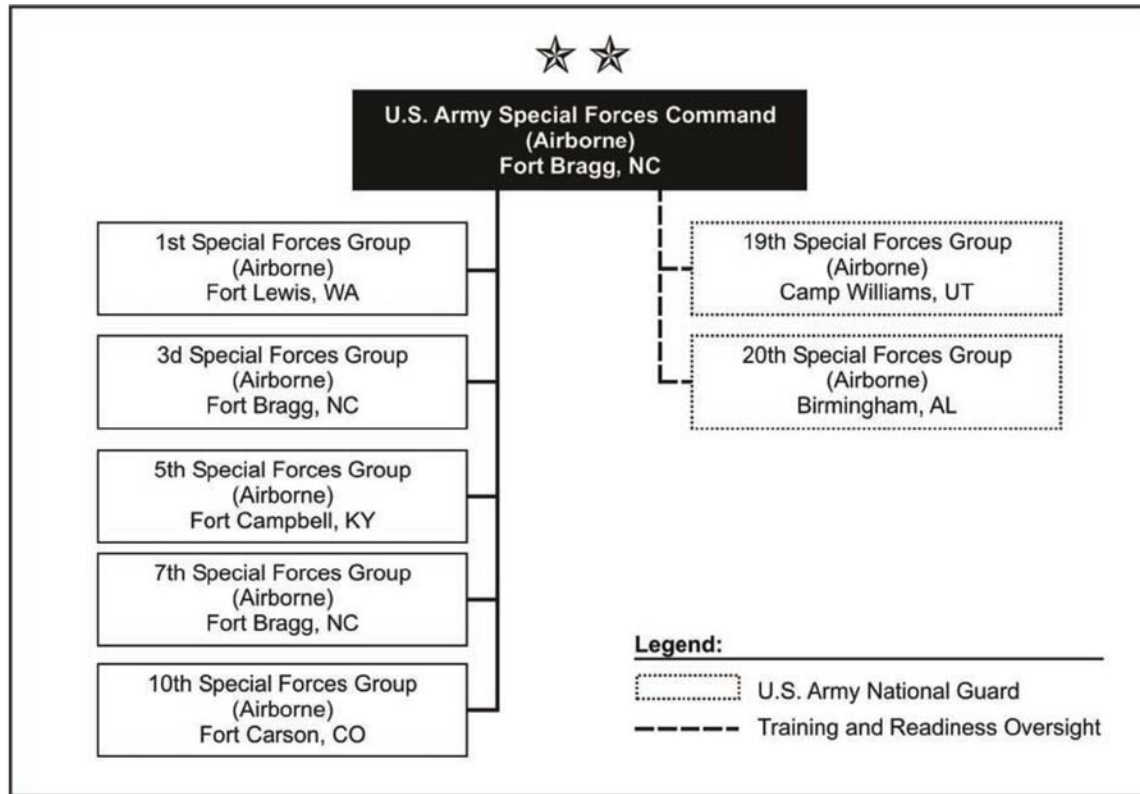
U.S. Army Special Forces Command (Airborne) Fort Bragg, NC

1st Special Forces Group (Airborne) Fort Lewis, WA

3d Special Forces Group (Airborne) Fort Bragg, NC

5th Special Forces Group (Airborne) Fort Campbell, KY

7th Special Forces Group (Airborne) Fort Bragg, NC

10th Special Forces Group (Airborne) Fort Carson, CO

19th Special Forces Group (Airborne) Camp Williams, UT

20th Special Forces Group (Airborne) Birmingham, AL

Legend:
U.S. Army National Guard
Training and Readiness Oversight